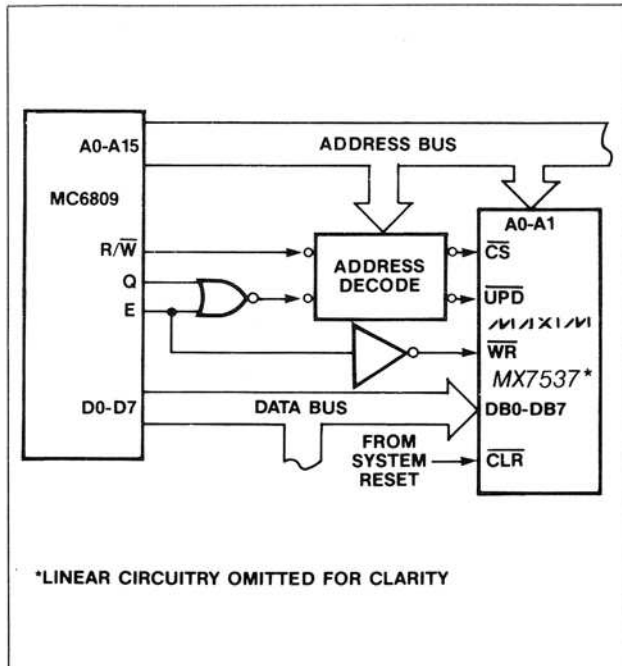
A0-A15
MC6809
$R/\overline{W}$
Q
E
D0-D7
ADDRESS BUS
ADDRESS DECODE
DATA BUS
FROM SYSTEM RESET
A0-A1
$\overline{CS}$
$\overline{UPD}$
MAXIM
$\overline{WR}$
MX7537*
DB0-DB7
$\overline{CLR}$

*LINEAR CIRCUITRY OMITTED FOR CLARITY